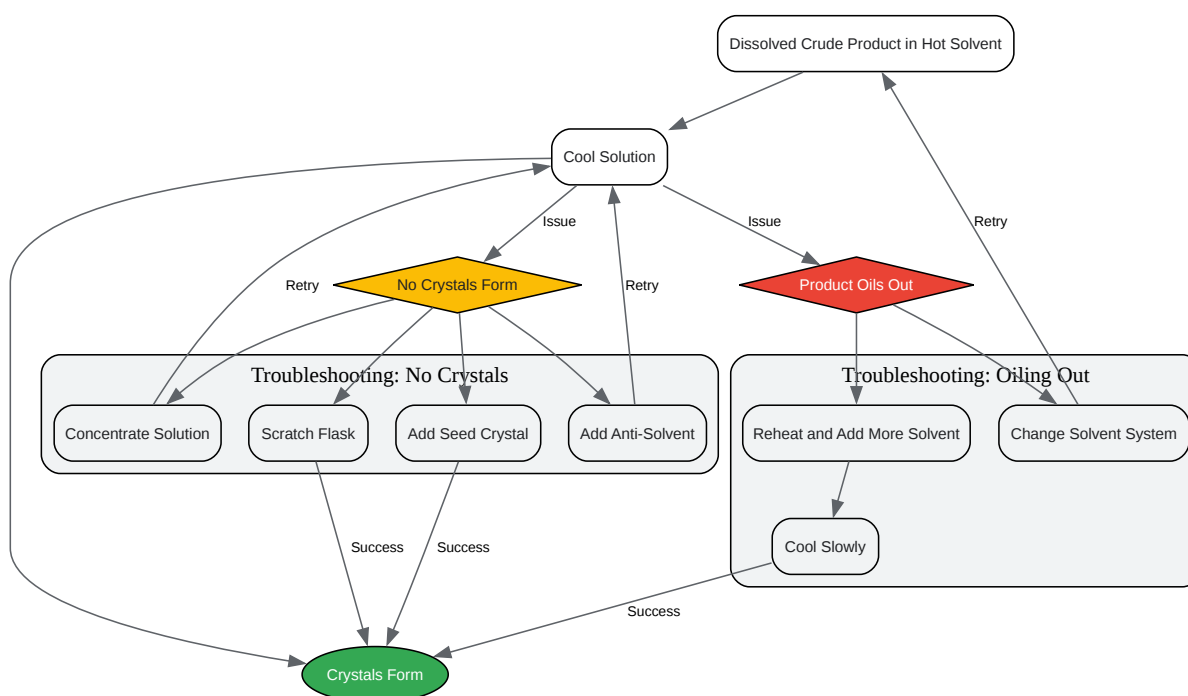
Dissolved Crude Product in Hot Solvent

Cool Solution

Issue

Issue

Retry

Retry

Retry

No Crystals Form

Product Oils Out

Troubleshooting: No Crystals

Concentrate Solution

Scratch Flask

Add Seed Crystal

Add Anti-Solvent

Troubleshooting: Oiling Out

Reheat and Add More Solvent

Change Solvent System

Cool Slowly

Success

Success

Success

Crystals Form